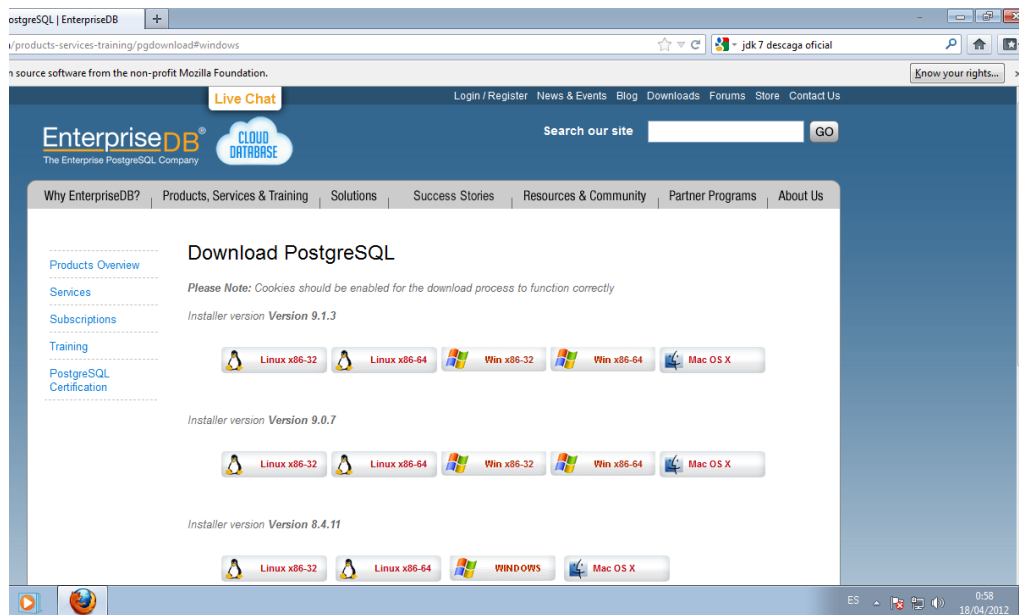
ostgreSQL | EnterpriseDB

/products-services-training/pgdownload#windows

jdk 7 descaga oficial

n source software from the non-profit Mozilla Foundation.

Know your rights...

Live Chat

Login / Register News & Events Blog Downloads Forums Store Contact Us

EnterpriseDB®
The Enterprise PostgreSQL Company

CLOUD DATABASE

Search our site

GO

Why EnterpriseDB? | Products, Services & Training | Solutions | Success Stories | Resources & Community | Partner Programs | About Us

Products Overview

Services

Subscriptions

Training

PostgreSQL Certification

Download PostgreSQL

**Please Note:** Cookies should be enabled for the download process to function correctly

Installer version **Version 9.1.3**

Linux x86-32 Linux x86-64 Win x86-32 Win x86-64 Mac OS X

Installer version **Version 9.0.7**

Linux x86-32 Linux x86-64 Win x86-32 Win x86-64 Mac OS X

Installer version **Version 8.4.11**

Linux x86-32 Linux x86-64 WINDOWS Mac OS X

ES

0:58
18/04/2012